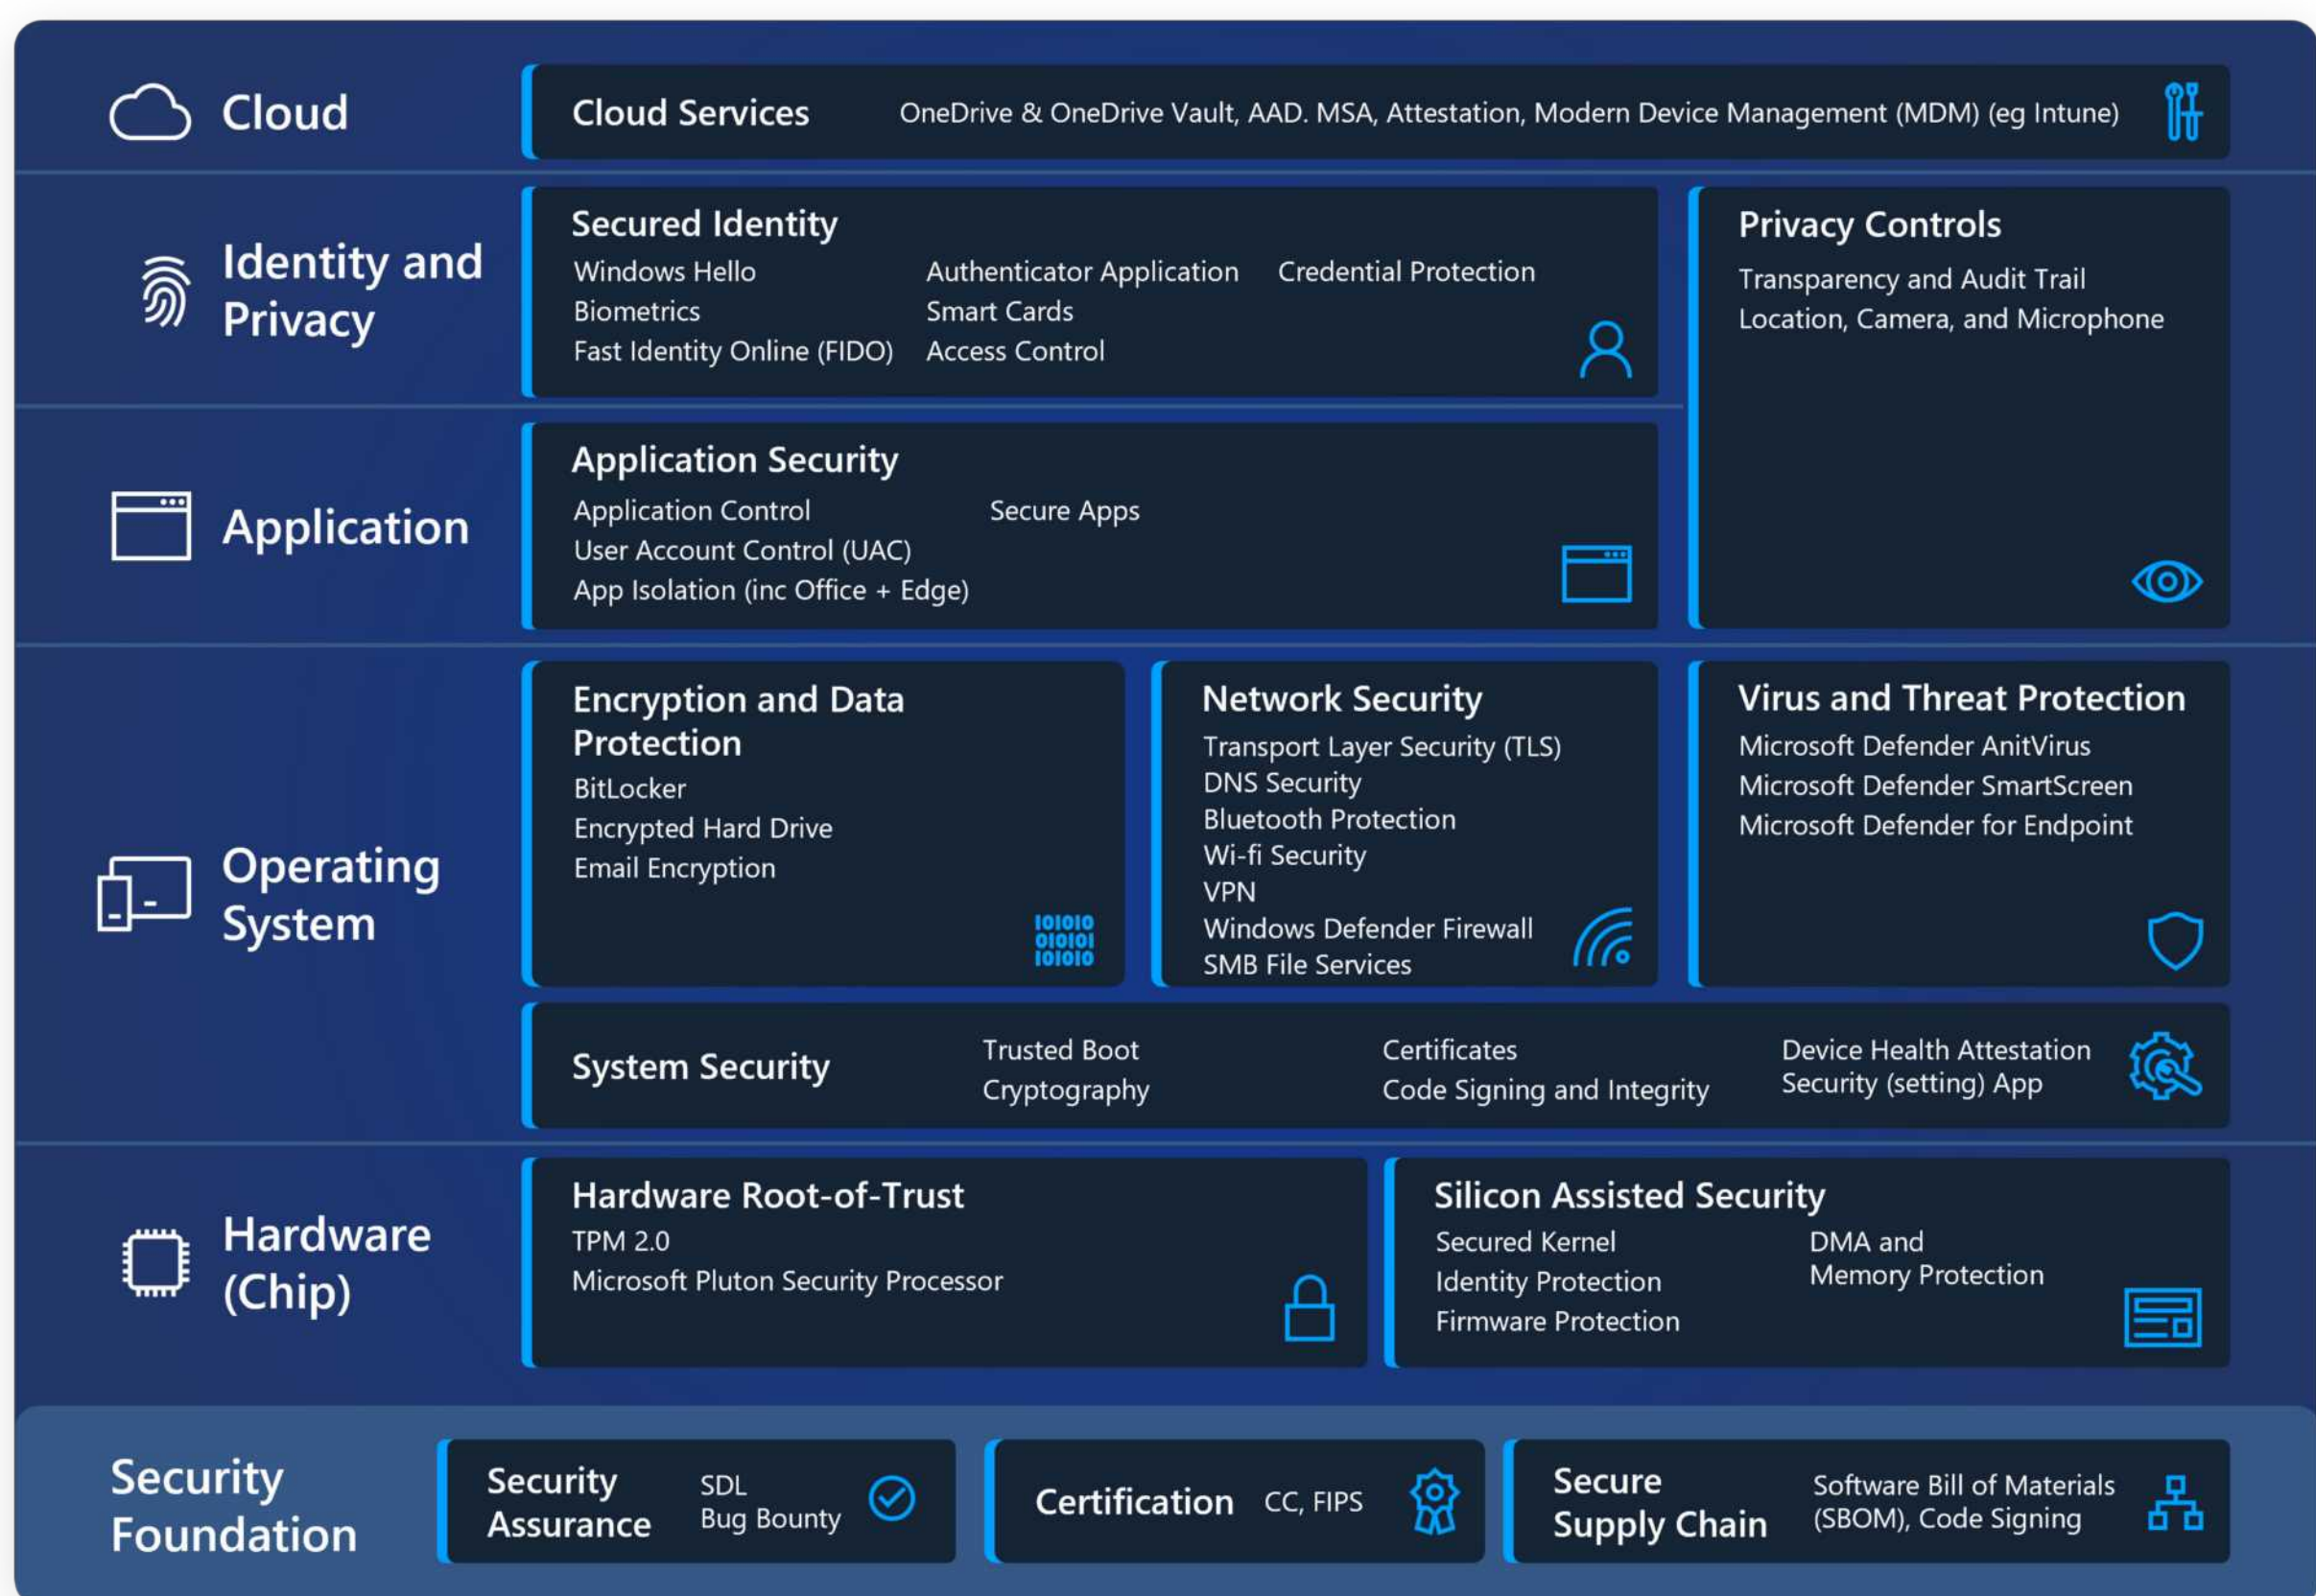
Cloud

Cloud Services OneDrive & OneDrive Vault, AAD. MSA, Attestation, Modern Device Management (MDM) (eg Intune)

Identity and Privacy

Secured Identity
Windows Hello
Biometrics
Fast Identity Online (FIDO)
Authenticator Application
Smart Cards
Access Control
Credential Protection

Privacy Controls
Transparency and Audit Trail
Location, Camera, and Microphone

Application

Application Security
Application Control
User Account Control (UAC)
App Isolation (inc Office + Edge)
Secure Apps

Operating System

Encryption and Data Protection
BitLocker
Encrypted Hard Drive
Email Encryption

101010
010101
101010

Network Security
Transport Layer Security (TLS)
DNS Security
Bluetooth Protection
Wi-fi Security
VPN
Windows Defender Firewall
SMB File Services

Virus and Threat Protection
Microsoft Defender AnitVirus
Microsoft Defender SmartScreen
Microsoft Defender for Endpoint

System Security
Trusted Boot
Cryptography
Certificates
Code Signing and Integrity
Device Health Attestation
Security (setting) App

Hardware (Chip)

Hardware Root-of-Trust
TPM 2.0
Microsoft Pluton Security Processor

Silicon Assisted Security
Secured Kernel
Identity Protection
Firmware Protection
DMA and Memory Protection

Security Foundation

Security Assurance SDL Bug Bounty

Certification CC, FIPS

Secure Supply Chain Software Bill of Materials (SBOM), Code Signing